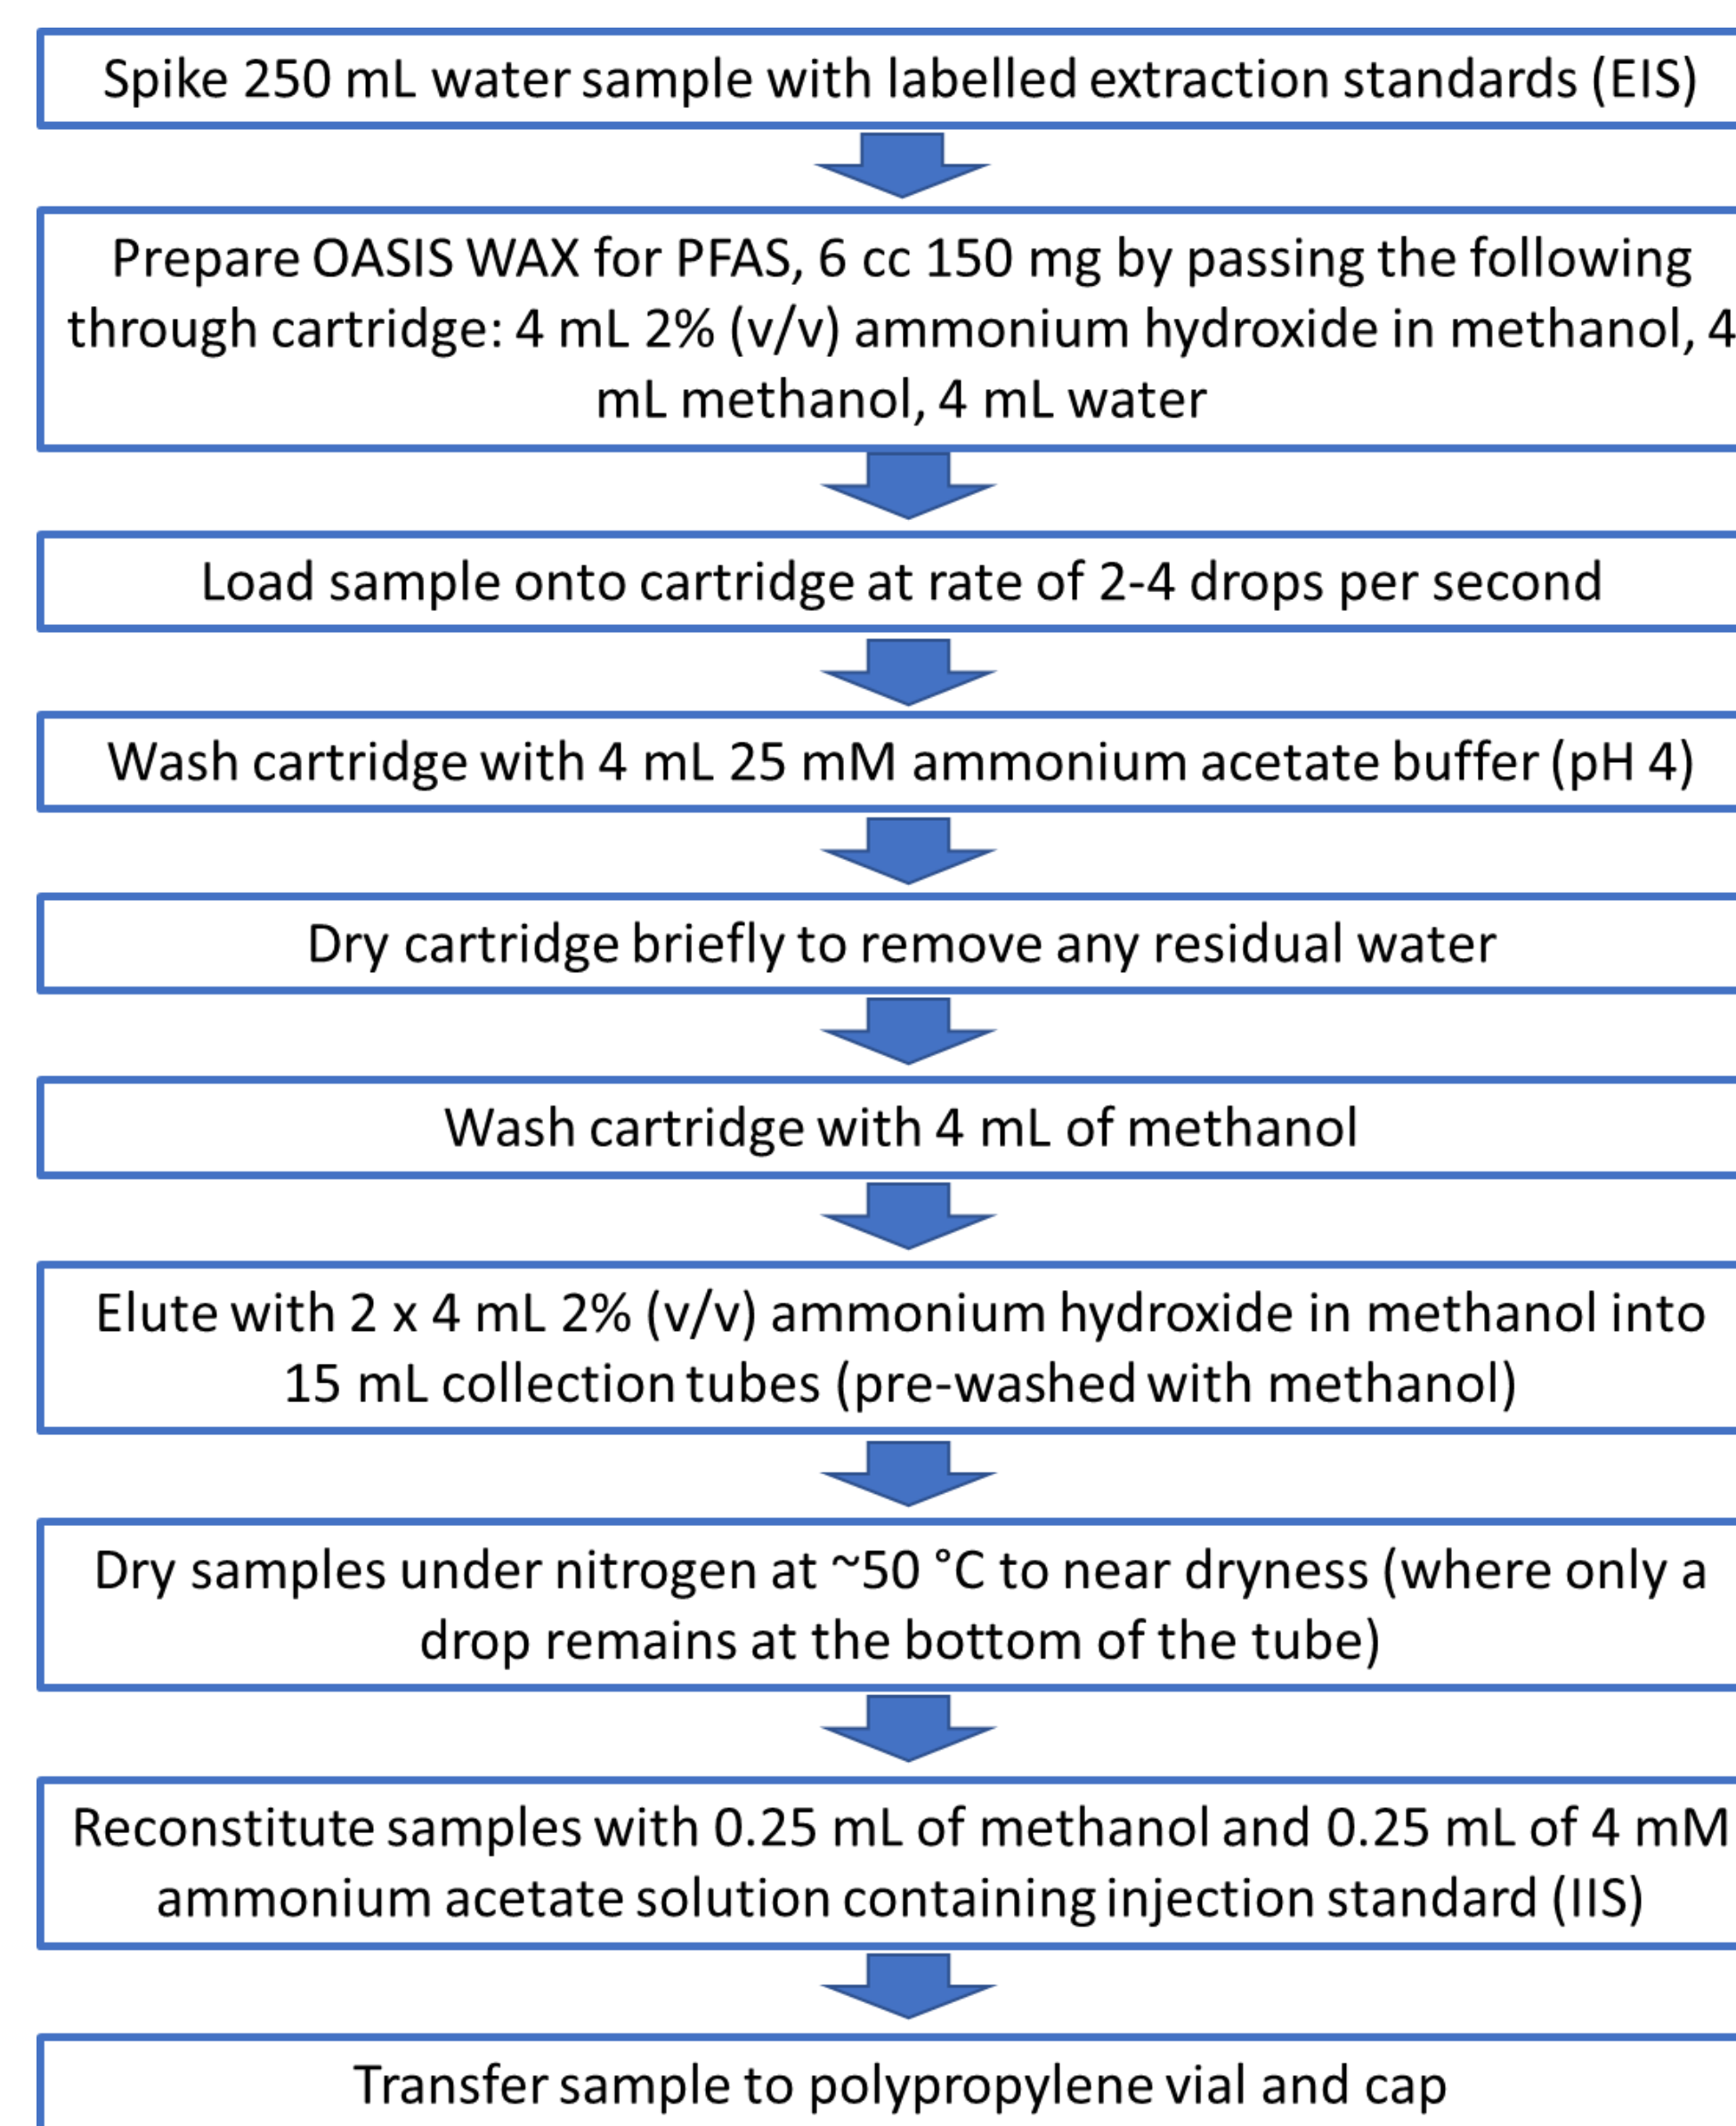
Spike 250 mL water sample with labelled extraction standards (EIS)

Prepare OASIS WAX for PFAS, 6 cc 150 mg by passing the following through cartridge: 4 mL 2% (v/v) ammonium hydroxide in methanol, 4 mL methanol, 4 mL water

Load sample onto cartridge at rate of 2-4 drops per second

Wash cartridge with 4 mL 25 mM ammonium acetate buffer (pH 4)

Dry cartridge briefly to remove any residual water

Wash cartridge with 4 mL of methanol

Elute with 2 x 4 mL 2% (v/v) ammonium hydroxide in methanol into 15 mL collection tubes (pre-washed with methanol)

Dry samples under nitrogen at ~50 °C to near dryness (where only a drop remains at the bottom of the tube)

Reconstitute samples with 0.25 mL of methanol and 0.25 mL of 4 mM ammonium acetate solution containing injection standard (IIS)

Transfer sample to polypropylene vial and cap